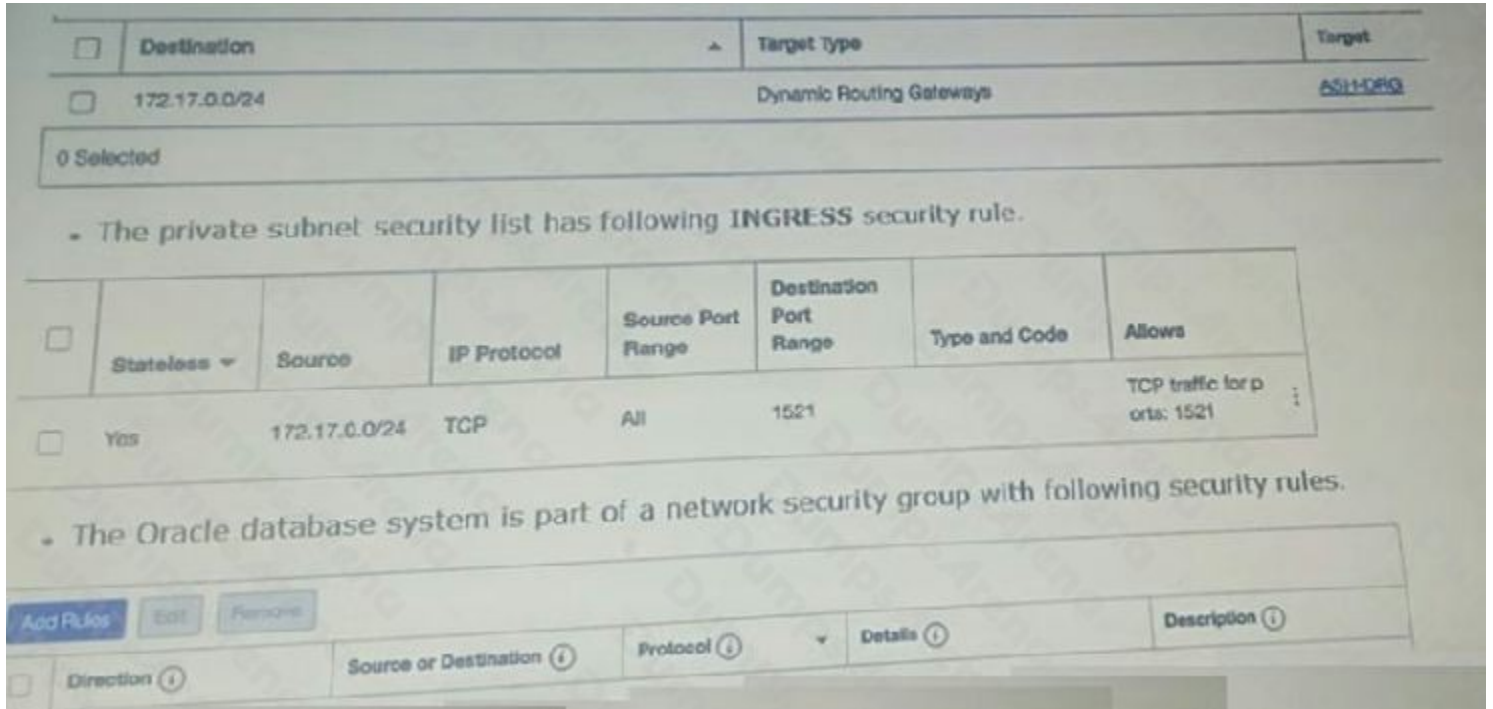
| | Destination | Target Type | Target |
|---|---|---|---|
| | 172.17.0.0/24 | Dynamic Routing Gateways | ASH-DRG |

0 Selected

- The private subnet security list has following **INGRESS** security rule.

| | Stateless | Source | IP Protocol | Source Port Range | Destination Port Range | Type and Code | Allows |
|---|---|---|---|---|---|---|---|
| | Yes | 172.17.0.0/24 | TCP | All | 1521 | | TCP traffic for ports: 1521 |

- The Oracle database system is part of a network security group with following security rules.

Add Rules Edit Remove

| | Direction | Source or Destination | Protocol | Details | Description |
|---|---|---|---|---|---|